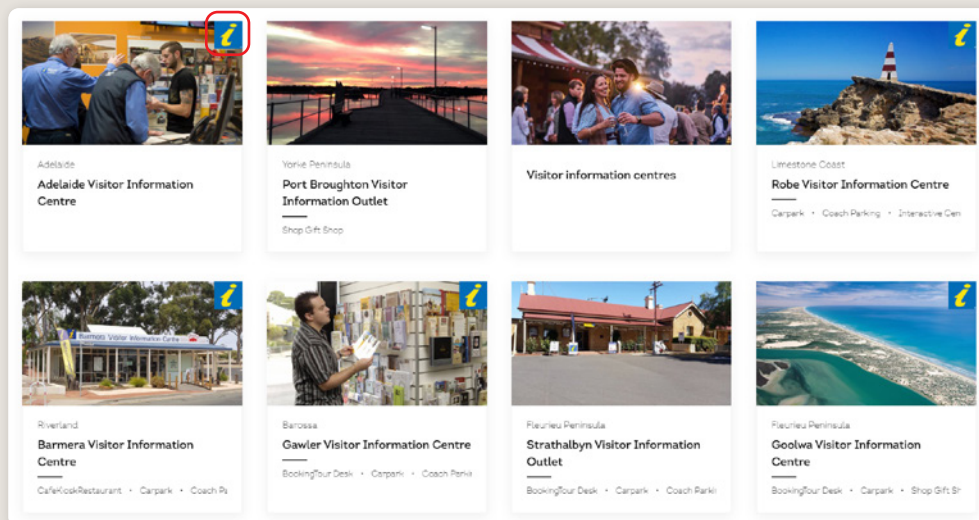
i

Adelaide
Adelaide Visitor Information Centre

Yorke Peninsula
Port Broughton Visitor Information Outlet
Shop Gift Shop

Visitor information centres

i

Limestone Coast
Robe Visitor Information Centre
Carpark • Coach Parking • Interactive Cen

i

Riverland
Barmera Visitor Information Centre
CafeKioskRestaurant • Carpark • Coach P

i

Barossa
Gawler Visitor Information Centre
BookingTour Desk • Carpark • Coach Parki

Fleurieu Peninsula
Strathalbyn Visitor Information Outlet
BookingTour Desk • Carpark • Coach Parki

i

Fleurieu Peninsula
Goolwa Visitor Information Centre
BookingTour Desk • Carpark • Shop Gift Sh